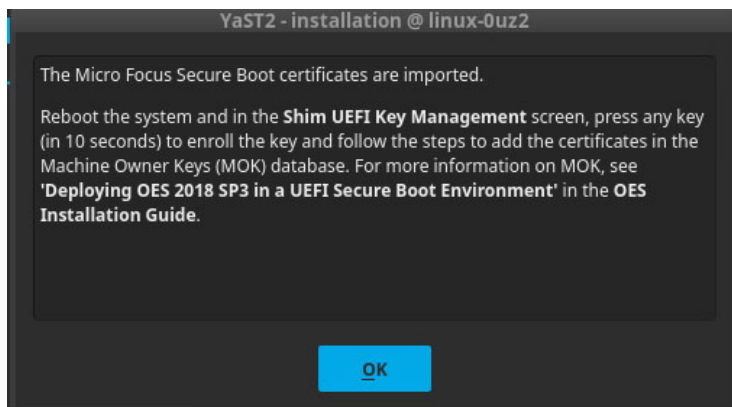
YaST2 - installation @ linux-0uz2

The Micro Focus Secure Boot certificates are imported.

Reboot the system and in the Shim UEFI Key Management screen, press any key (in 10 seconds) to enroll the key and follow the steps to add the certificates in the Machine Owner Keys (MOK) database. For more information on MOK, see 'Deploying OES 2018 SP3 in a UEFI Secure Boot Environment' in the OES Installation Guide.

OK